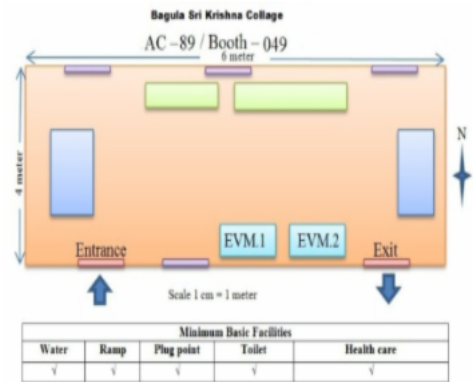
Bagula Sri Krishna Collage

AC –89 / Booth – 049

6 meter

4 meter

N

EVM.1

EVM.2

Entrance

Exit

Scale 1 cm = 1 meter

| Minimum Basic Facilities | | | | |
|---|---|---|---|---|
| Water | Ramp | Plug point | Toilet | Health care |
| √ | √ | √ | √ | √ |